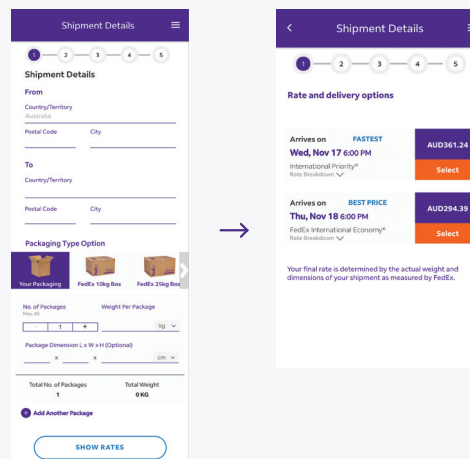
Shipment Details

1 2 3 4 5

Shipment Details

From

Country/Territory
Australia

Postal Code City

To

Country/Territory

Postal Code City

Packaging Type Option

Your Packaging FedEx 10kg Box FedEx 25kg Box

No. of Packages
Max 40

- 1 +

Weight Per Package

kg

Package Dimension L x W x H (Optional)

x x cm

Total No. of Packages
1

Total Weight
0 KG

+ Add Another Package

SHOW RATES

Shipment Details

1 2 3 4 5

Rate and delivery options

Arrives on FASTEST
Wed, Nov 17 6:00 PM
International Priority®
Rate Breakdown

AUD361.24
Select

Arrives on BEST PRICE
Thu, Nov 18 6:00 PM
FedEx International Economy®
Rate Breakdown

AUD294.39
Select

Your final rate is determined by the actual weight and dimensions of your shipment as measured by FedEx.